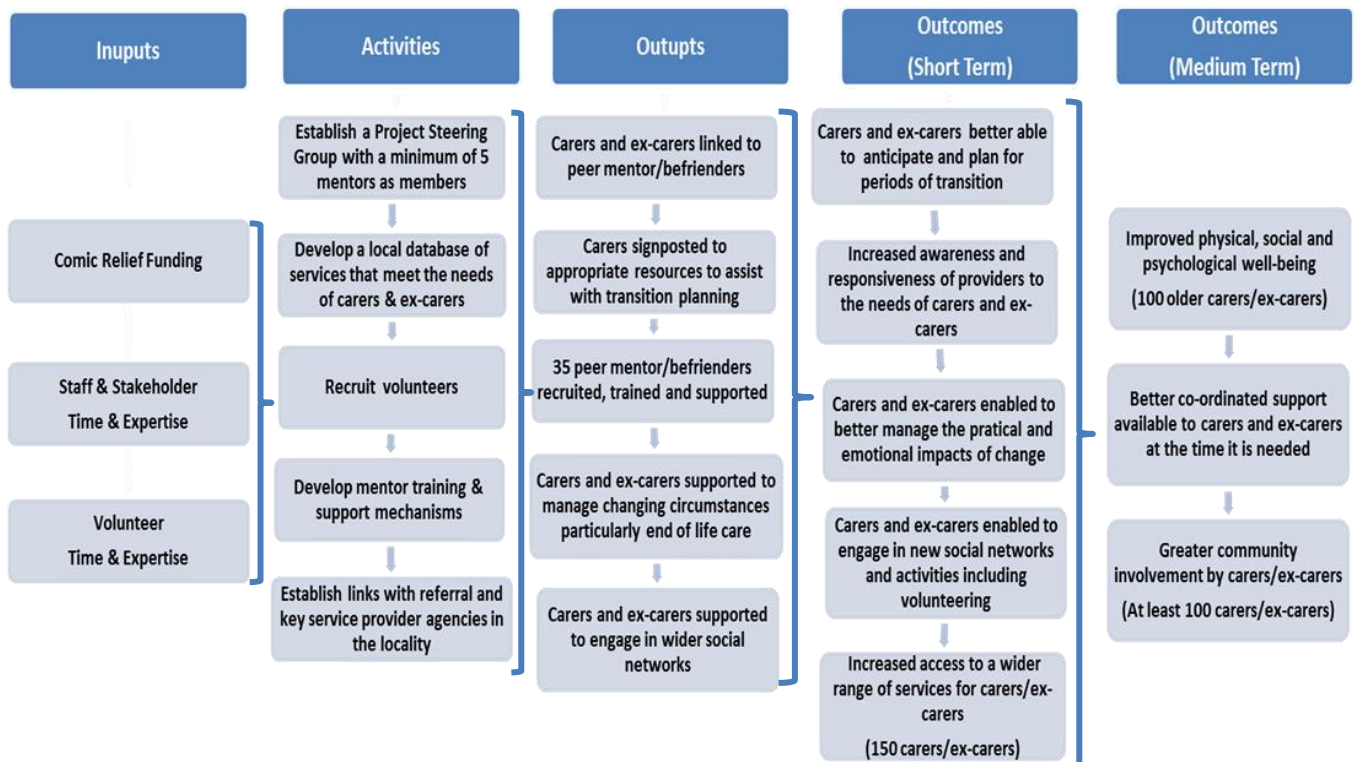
Inuputs

Activities

Outupts

Outcomes (Short Term)

Outcomes (Medium Term)

Comic Relief Funding

Staff & Stakeholder Time & Expertise

Volunteer Time & Expertise

Establish a Project Steering Group with a minimum of 5 mentors as members

Develop a local database of services that meet the needs of carers & ex-carers

Recruit volunteers

Develop mentor training & support mechanisms

Establish links with referral and key service provider agencies in the locality

Carers and ex-carers linked to peer mentor/befrienders

Carers signposted to appropriate resources to assist with transition planning

35 peer mentor/befrienders recruited, trained and supported

Carers and ex-carers supported to manage changing circumstances particularly end of life care

Carers and ex-carers supported to engage in wider social networks

Carers and ex-carers better able to anticipate and plan for periods of transition

Increased awareness and responsiveness of providers to the needs of carers and ex-carers

Carers and ex-carers enabled to better manage the pratical and emotional impacts of change

Carers and ex-carers enabled to engage in new social networks and activities including volunteering

Increased access to a wider range of services for carers/ex-carers

(150 carers/ex-carers)

Improved physical, social and psychological well-being

(100 older carers/ex-carers)

Better co-ordinated support available to carers and ex-carers at the time it is needed

Greater community involvement by carers/ex-carers

(At least 100 carers/ex-carers)